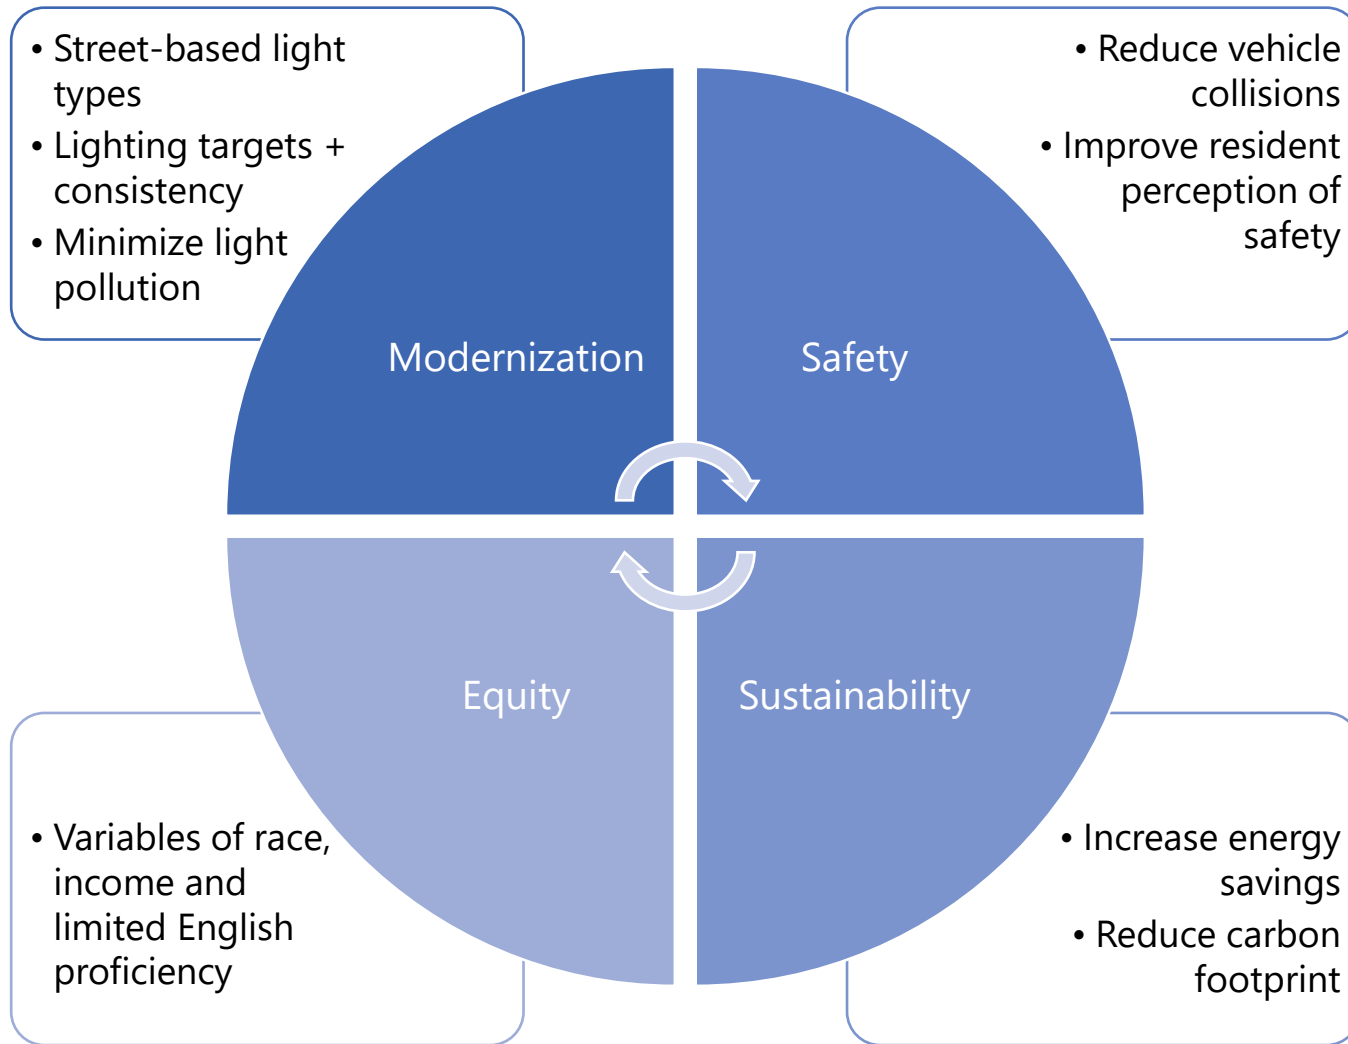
• Street-based light types
• Lighting targets + consistency
• Minimize light pollution

• Reduce vehicle collisions
• Improve resident perception of safety

Modernization

Safety

Equity

Sustainability

• Variables of race, income and limited English proficiency

• Increase energy savings
• Reduce carbon footprint